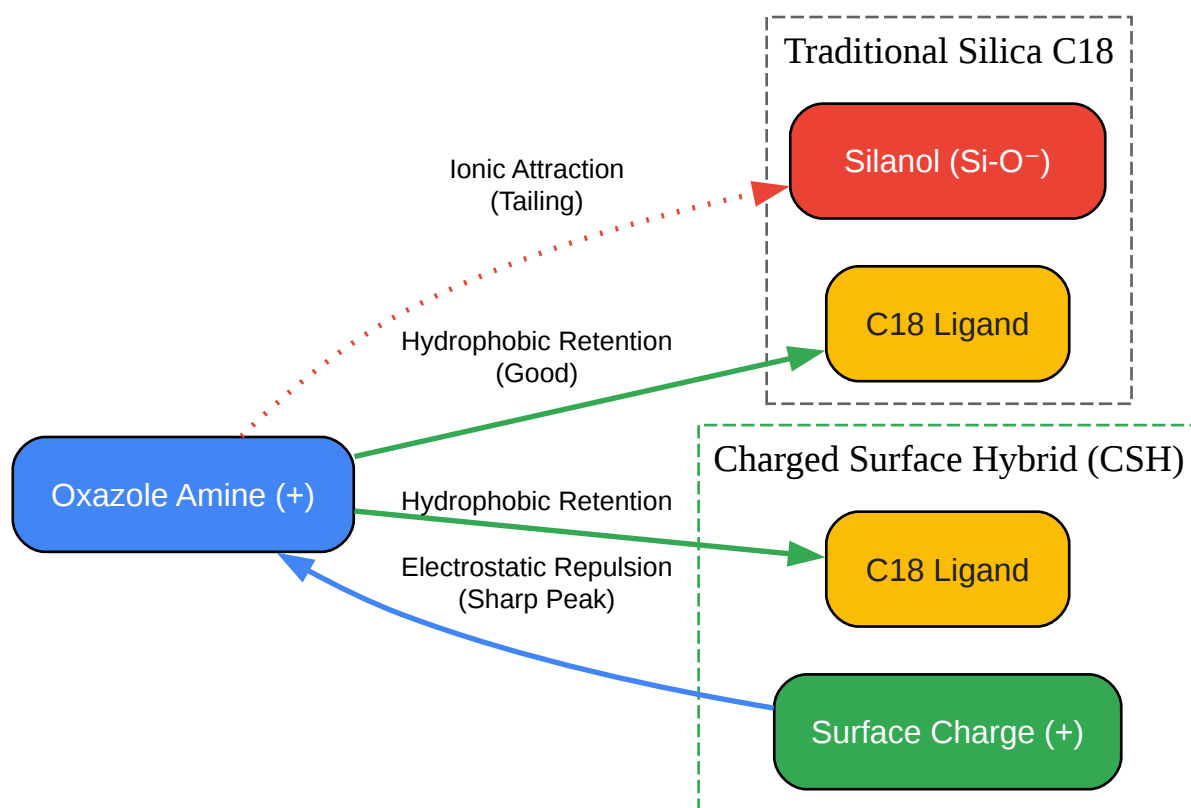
Traditional Silica C18

Silanol (Si-O⁻)

C18 Ligand

Ionic Attraction
(Tailing)

Hydrophobic Retention
(Good)

Oxazole Amine (+)

Hydrophobic Retention

Electrostatic Repulsion
(Sharp Peak)

Charged Surface Hybrid (CSH)

C18 Ligand

Surface Charge (+)